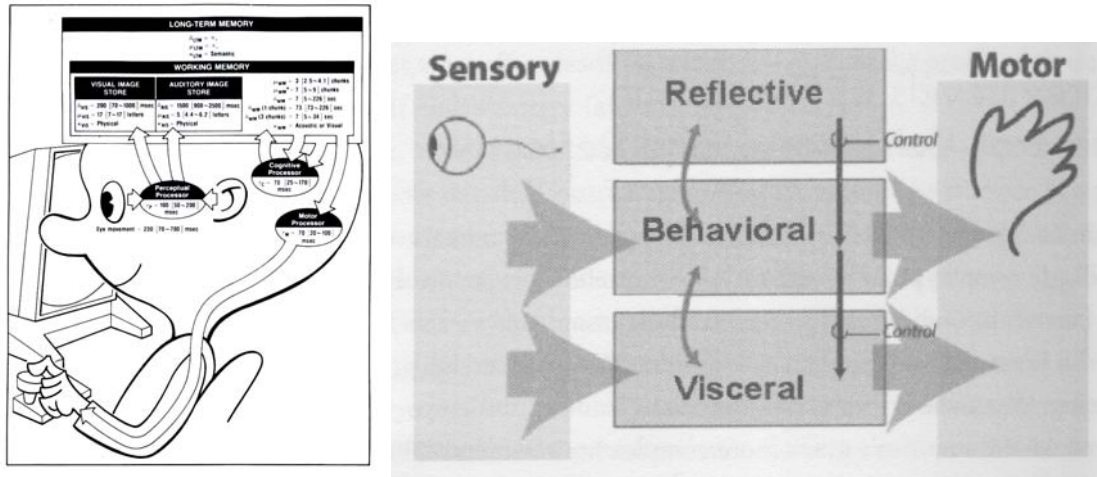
LONG-TERM MEMORY

$\delta_{LTM} = \infty$
$\mu_{LTM} = \infty$
$\kappa_{LTM}$ = Semantic

WORKING MEMORY

VISUAL IMAGE STORE

$\delta_{VIS}$ = 200 [70~1000] msec
$\mu_{VIS}$ = 17 [7~17] letters
$\kappa_{VIS}$ = Physical

AUDITORY IMAGE STORE

$\delta_{AIS}$ = 1500 [900~3500] msec
$\mu_{AIS}$ = 5 [4.4~6.2] letters
$\kappa_{AIS}$ = Physical

$\mu_{WM}$ = 3 [2.5~4.1] chunks
$\mu_{WM}^*$ = 7 [5~9] chunks
$\delta_{WM}$ = 7 [5~226] sec
$\delta_{WM}$ (1 chunk) = 73 [73~226] sec
$\delta_{WM}$ (3 chunks) = 7 [5~34] sec
$\kappa_{WM}$ = Acoustic or Visual

Perceptual Processor
$\tau_P$ = 100 [50~200] msec

Cognitive Processor
$\tau_C$ = 70 [25~170] msec

Motor Processor
$\tau_M$ = 70 [30~100] msec

Eye movement = 230 [70~700] msec

Sensory

Motor

Reflective

Control

Behavioral

Control

Visceral